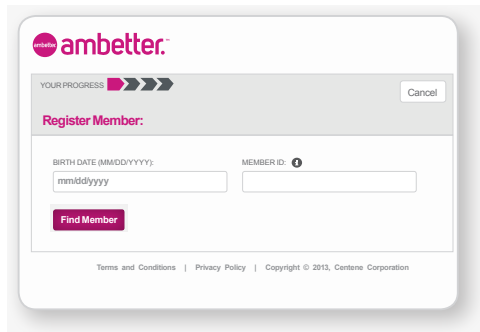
ambetter ambetter.

YOUR PROGRESS

Cancel

Register Member:

BIRTH DATE (MM/DD/YYYY):

mm/dd/yyyy

MEMBER ID:

Find Member

Terms and Conditions | Privacy Policy | Copyright © 2013, Centene Corporation